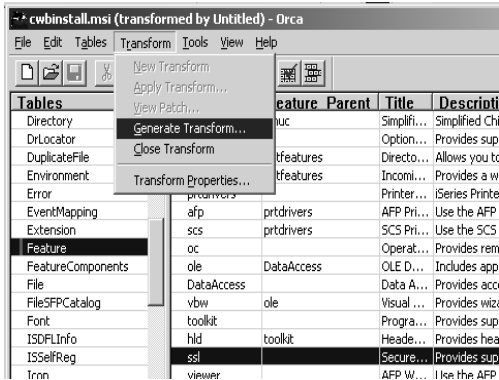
cwbinstall.msi (transformed by Untitled) - Orca

File Edit Tables Transform Tools View Help

New Transform
Apply Transform...
View Patch...
Generate Transform...
Close Transform
Transform Properties...

| Tables | | Feature_Parent | Title | Descripti |
|---|---|---|---|---|
| Directory | | nuc | Simplifi... | Simplified Chi |
| DrLocator | | | Option... | Provides sup |
| DuplicateFile | | ltfeatures | Directo... | Allows you to |
| Environment | | ltfeatures | Incomi... | Provides a w |
| Error | prtdrivers | | Printer... | iSeries Printe |
| EventMapping | afp | prtdrivers | AFP Pri... | Use the AFP |
| Extension | scs | prtdrivers | SCS Pri... | Use the SCS |
| Feature | oc | | Operat... | Provides rem |
| FeatureComponents | ole | DataAccess | OLE D... | Includes app |
| File | DataAccess | | Data A... | Provides acc |
| FileSFPCatalog | vbw | ole | Visual ... | Provides wiza |
| Font | toolkit | | Progra... | Provides sup |
| ISDFLInfo | hld | toolkit | Heade... | Provides hea |
| ISSelfReg | ssl | | Secure... | Provides sup |
| Icon | viewer | | AFP W... | Use the AFP |